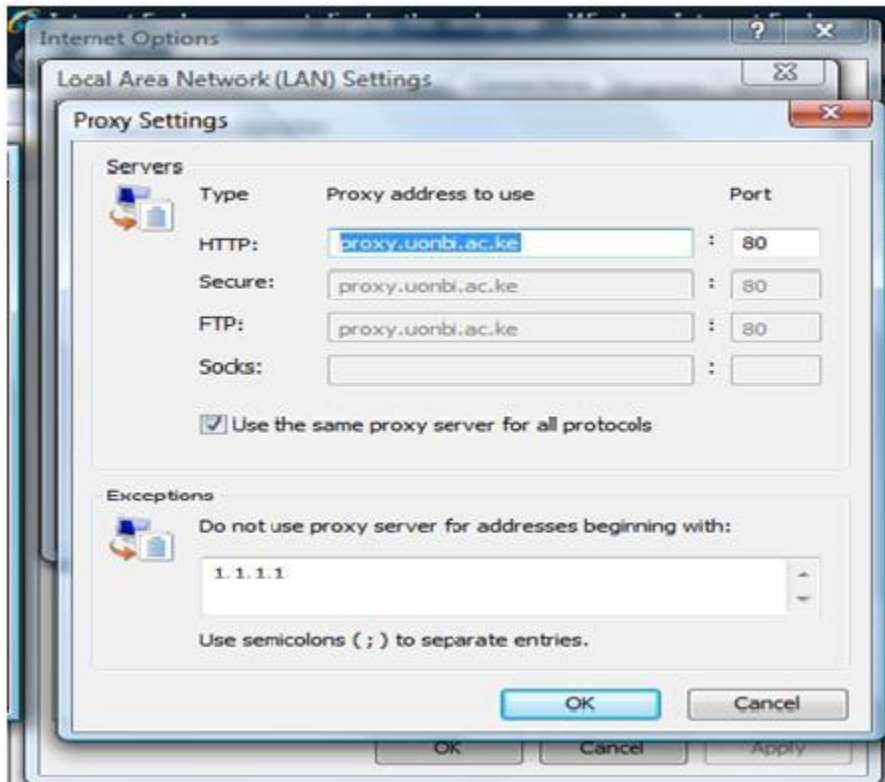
Internet Options

?

X

Local Area Network (LAN) Settings

X

Proxy Settings

X

Servers

| Type | Proxy address to use | | Port |
|---|---|---|---|
| HTTP: | proxy.uonbi.ac.ke | : | 80 |
| Secure: | proxy.uonbi.ac.ke | : | 80 |
| FTP: | proxy.uonbi.ac.ke | : | 80 |
| Socks: | | : | |

Use the same proxy server for all protocols

Exceptions

Do not use proxy server for addresses beginning with:

1.1.1.1

Use semicolons ( ; ) to separate entries.

OK

Cancel

OK

Cancel

Apply